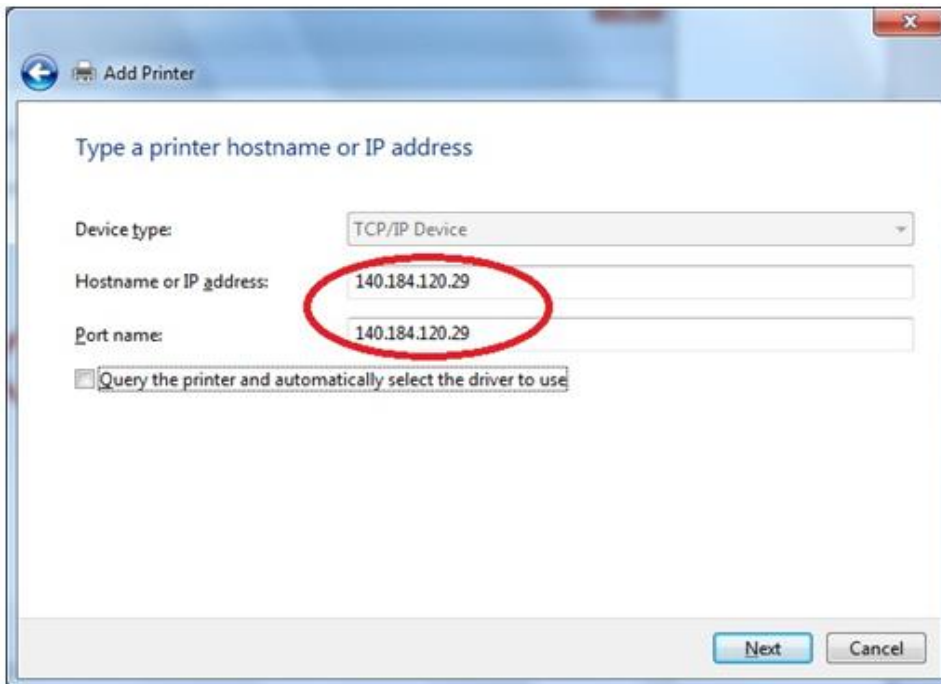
Add Printer

Type a printer hostname or IP address

Device type: TCP/IP Device

Hostname or IP address: 140.184.120.29

Port name: 140.184.120.29

Query the printer and automatically select the driver to use

Next Cancel